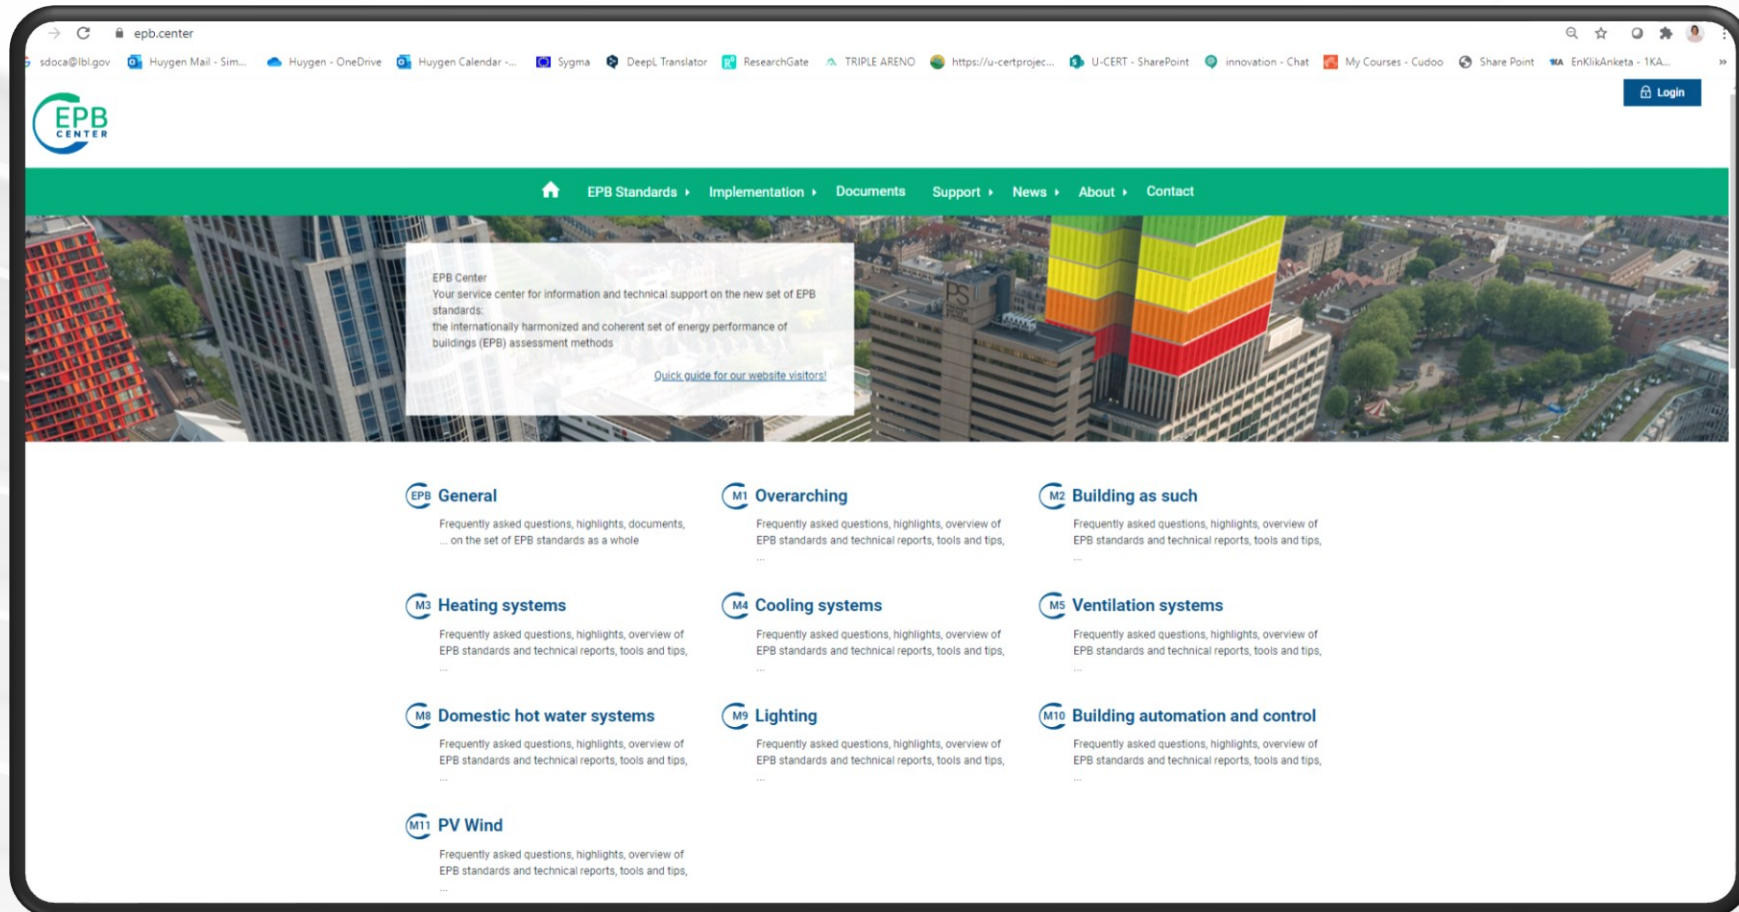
epb.center

sdoca@lbl.gov Huygen Mail - Sim... Huygen - OneDrive Huygen Calendar -... Sygma DeepL Translator ResearchGate TRIPLE ARENO https://u-certprojec... U-CERT - SharePoint innovation - Chat My Courses - Cudoo Share Point EnKlikAnketa - 1KA...

EPB CENTER

Login

EPB Standards Implementation Documents Support News About Contact

EPB Center
Your service center for information and technical support on the new set of EPB standards:
the internationally harmonized and coherent set of energy performance of buildings (EPB) assessment methods

Quick guide for our website visitors!

EPB General
Frequently asked questions, highlights, documents, ... on the set of EPB standards as a whole

M1 Overarching
Frequently asked questions, highlights, overview of EPB standards and technical reports, tools and tips, ...

M2 Building as such
Frequently asked questions, highlights, overview of EPB standards and technical reports, tools and tips, ...

M3 Heating systems
Frequently asked questions, highlights, overview of EPB standards and technical reports, tools and tips, ...

M4 Cooling systems
Frequently asked questions, highlights, overview of EPB standards and technical reports, tools and tips, ...

M5 Ventilation systems
Frequently asked questions, highlights, overview of EPB standards and technical reports, tools and tips, ...

M8 Domestic hot water systems
Frequently asked questions, highlights, overview of EPB standards and technical reports, tools and tips, ...

M9 Lighting
Frequently asked questions, highlights, overview of EPB standards and technical reports, tools and tips, ...

M10 Building automation and control
Frequently asked questions, highlights, overview of EPB standards and technical reports, tools and tips, ...

M11 PV Wind
Frequently asked questions, highlights, overview of EPB standards and technical reports, tools and tips, ...